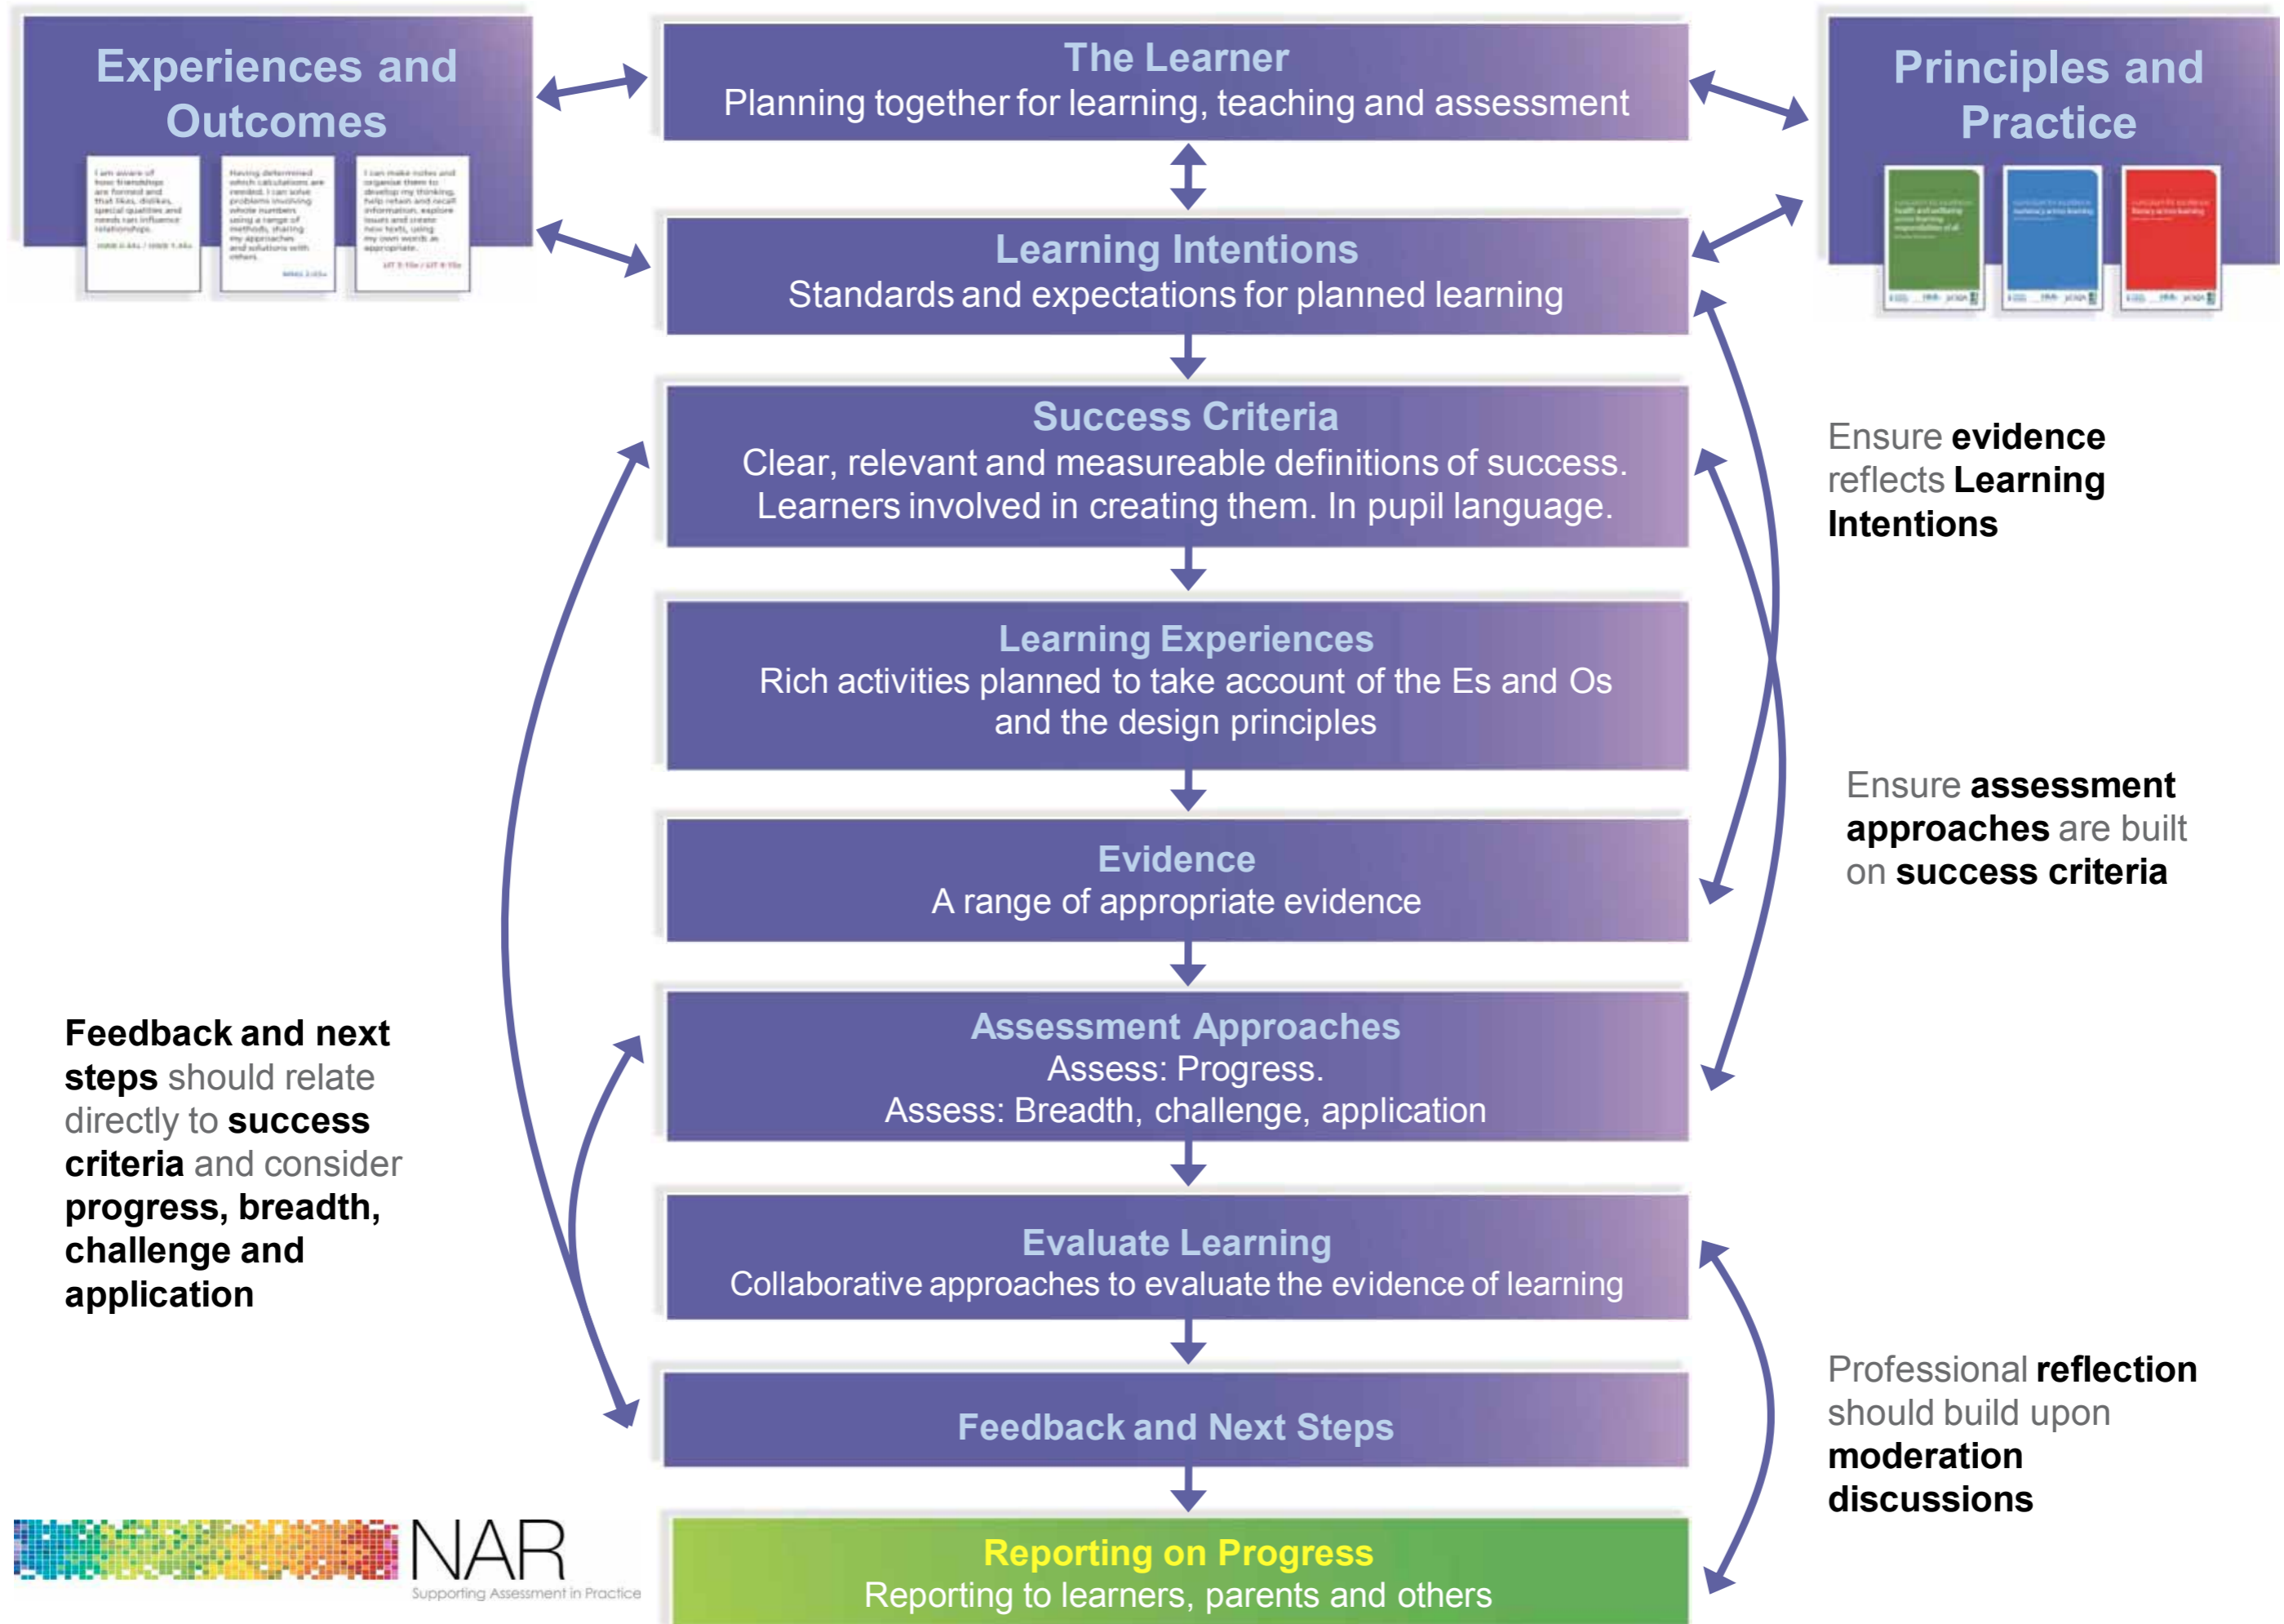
Experiences and Outcomes

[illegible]

The Learner
Planning together for learning, teaching and assessment

Principles and Practice

Learning Intentions
Standards and expectations for planned learning

Success Criteria
Clear, relevant and measureable definitions of success. Learners involved in creating them. In pupil language.

Ensure **evidence** reflects **Learning Intentions**

Learning Experiences
Rich activities planned to take account of the Es and Os and the design principles

Ensure **assessment approaches** are built on **success criteria**

Evidence
A range of appropriate evidence

**Feedback and next steps** should relate directly to **success criteria** and consider **progress, breadth, challenge and application**

Assessment Approaches
Assess: Progress.
Assess: Breadth, challenge, application

Evaluate Learning
Collaborative approaches to evaluate the evidence of learning

Professional **reflection** should build upon **moderation discussions**

Feedback and Next Steps

NAR
Supporting Assessment in Practice

Reporting on Progress
Reporting to learners, parents and others